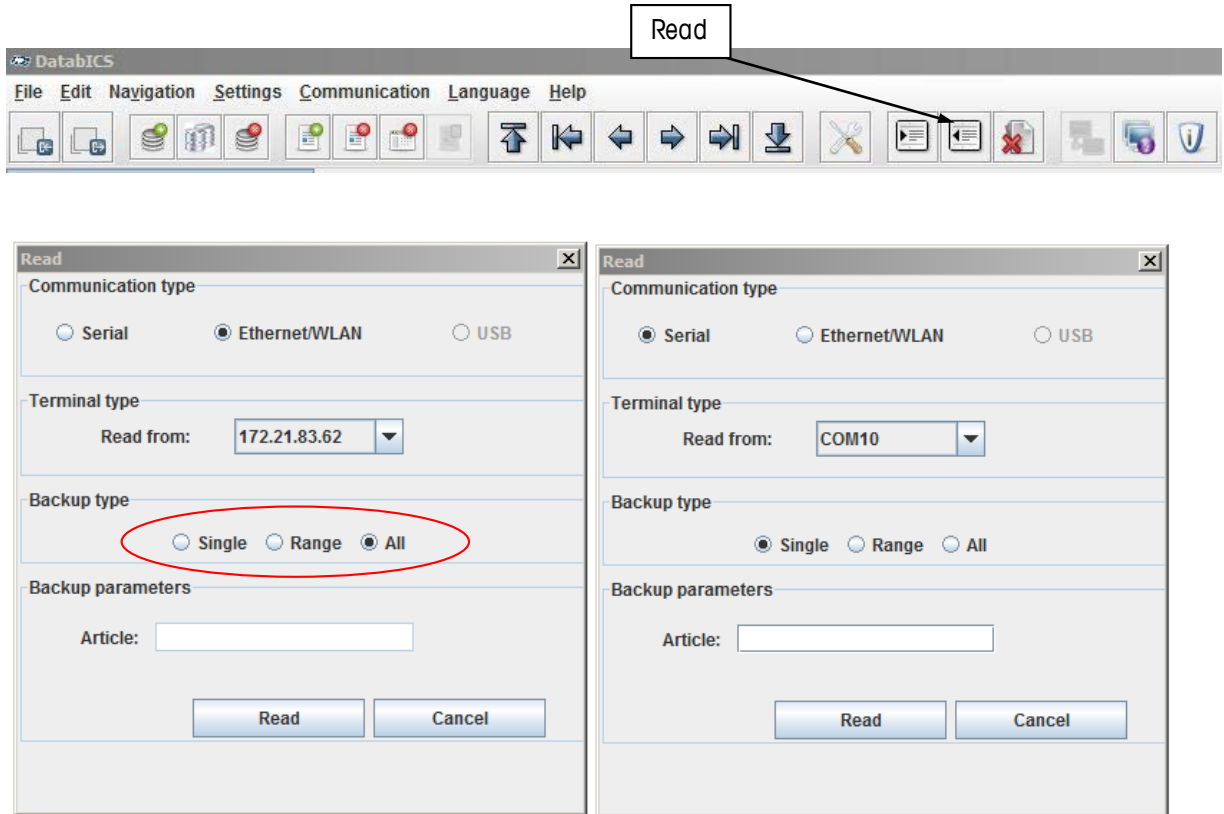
Read

DatabICS

File Edit Navigation Settings Communication Language Help

Read

Communication type

Serial Ethernet/WLAN USB

Terminal type

Read from: 172.21.83.62

Backup type

Single Range All

Backup parameters

Article:

Read Cancel

Read

Communication type

Serial Ethernet/WLAN USB

Terminal type

Read from: COM10

Backup type

Single Range All

Backup parameters

Article:

Read Cancel